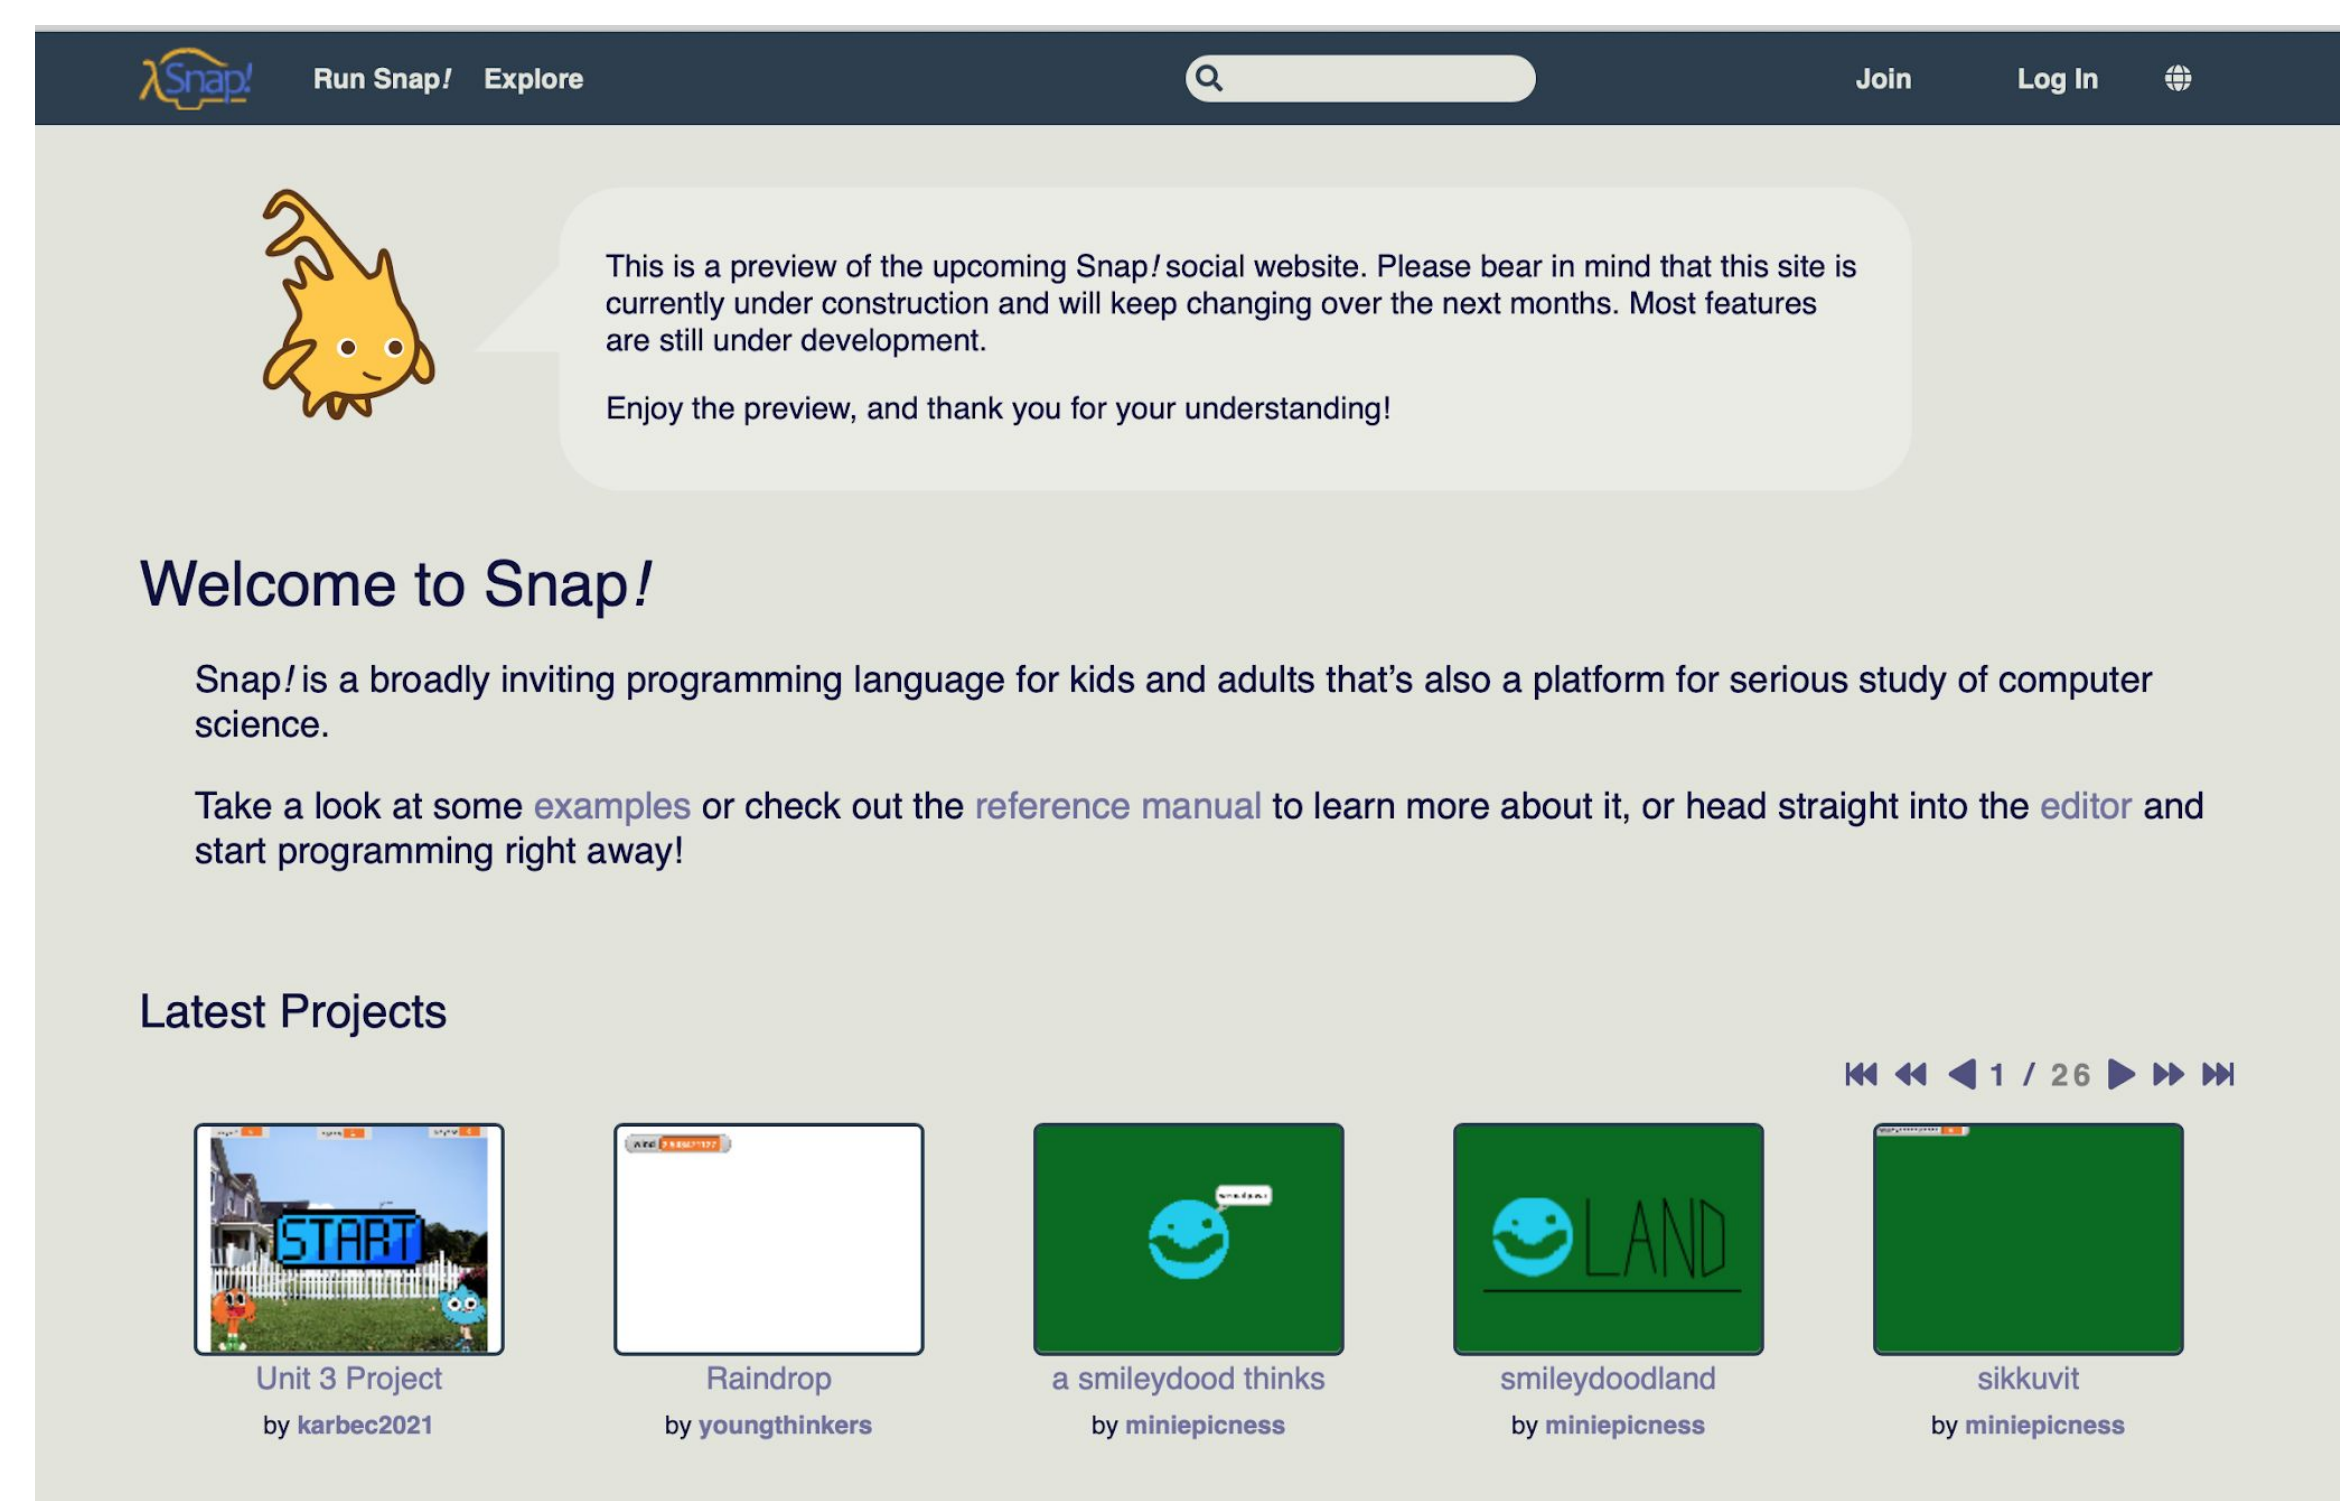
λSnap! Run Snap! Explore Join Log In

This is a preview of the upcoming Snap! social website. Please bear in mind that this site is currently under construction and will keep changing over the next months. Most features are still under development.

Enjoy the preview, and thank you for your understanding!

Welcome to Snap!

Snap! is a broadly inviting programming language for kids and adults that's also a platform for serious study of computer science.

Take a look at some examples or check out the reference manual to learn more about it, or head straight into the editor and start programming right away!

Latest Projects

1 / 26

START

Unit 3 Project
by karbec2021

Raindrop
by youngthinkers

a smileydood thinks
by miniepicness

LAND

smileydoodland
by miniepicness

sikkuvit
by miniepicness